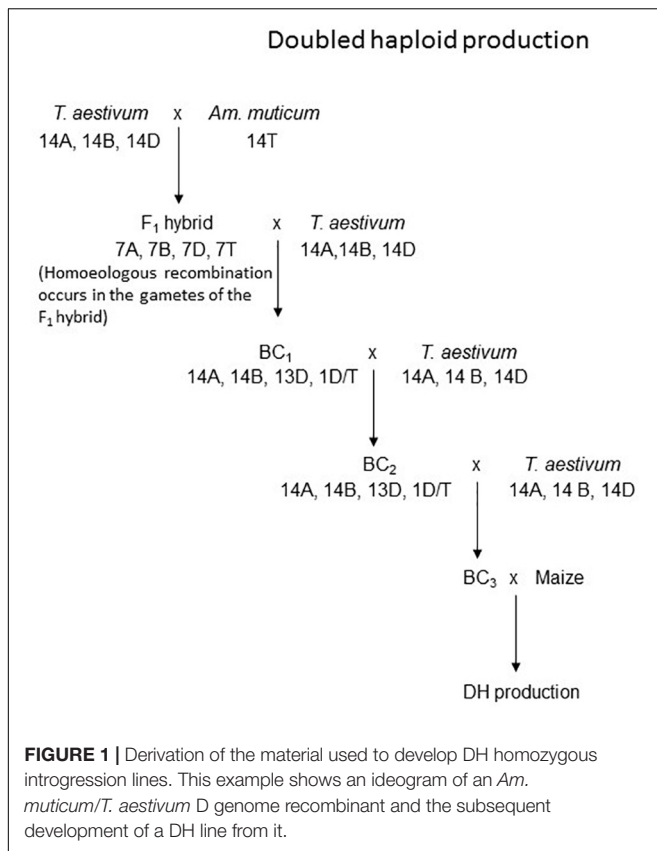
Doubled haploid production

*T. aestivum* x *Am. muticum*
14A, 14B, 14D 14T

$F_1$ hybrid x *T. aestivum*
7A, 7B, 7D, 7T 14A,14B, 14D
(Homoeologous recombination occurs in the gametes of the $F_1$ hybrid)

$BC_1$ x *T. aestivum*
14A, 14B, 13D, 1D/T 14A, 14 B, 14D

$BC_2$ x *T. aestivum*
14A, 14B, 13D, 1D/T 14A, 14 B, 14D

$BC_3$ x Maize

DH production

**FIGURE 1 |** Derivation of the material used to develop DH homozygous introgression lines. This example shows an ideogram of an *Am. muticum*/*T. aestivum* D genome recombinant and the subsequent development of a DH line from it.